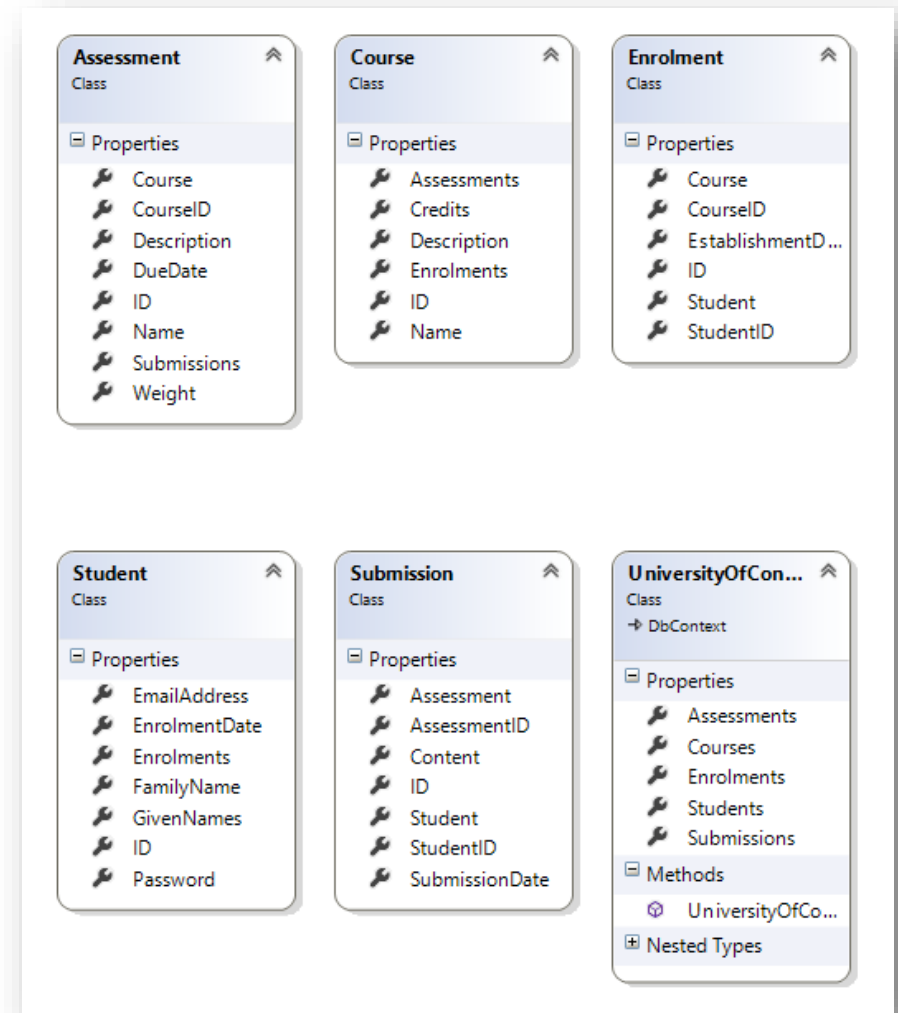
Assessment
Class

Properties
Course
CourseID
Description
DueDate
ID
Name
Submissions
Weight

Course
Class

Properties
Assessments
Credits
Description
Enrolments
ID
Name

Enrolment
Class

Properties
Course
CourseID
EstablishmentD...
ID
Student
StudentID

Student
Class

Properties
EmailAddress
EnrolmentDate
Enrolments
FamilyName
GivenNames
ID
Password

Submission
Class

Properties
Assessment
AssessmentID
Content
ID
Student
StudentID
SubmissionDate

UniversityOfCon...
Class
→ DbContext

Properties
Assessments
Courses
Enrolments
Students
Submissions

Methods
UniversityOfCo...

Nested Types